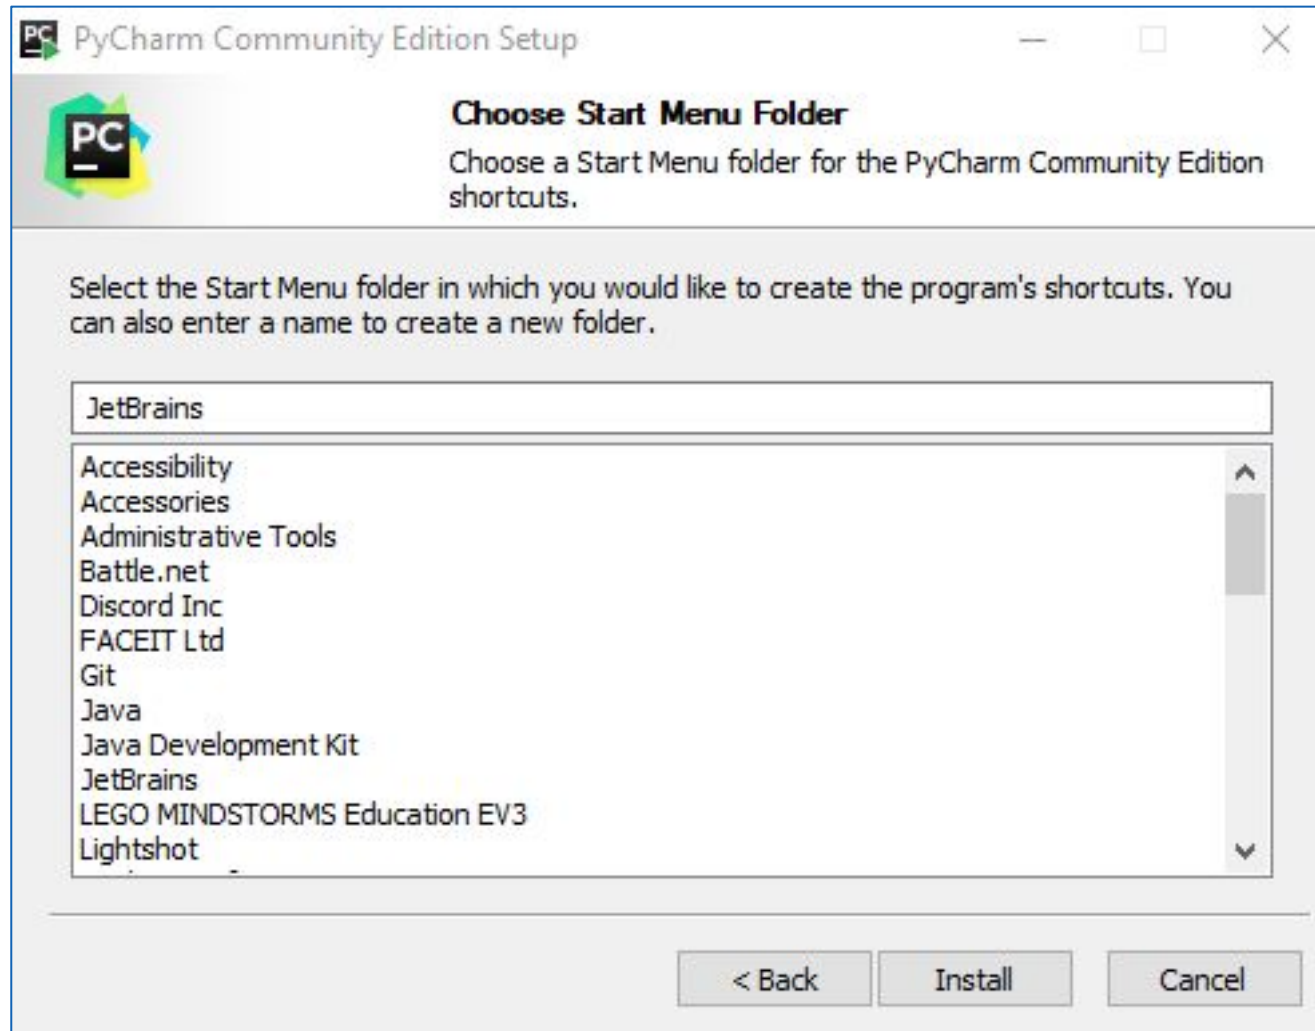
PyCharm Community Edition Setup

PC

Choose Start Menu Folder

Choose a Start Menu folder for the PyCharm Community Edition shortcuts.

Select the Start Menu folder in which you would like to create the program's shortcuts. You can also enter a name to create a new folder.

JetBrains

Accessibility
Accessories
Administrative Tools
Battle.net
Discord Inc
FACEIT Ltd
Git
Java
Java Development Kit
JetBrains
LEGO MINDSTORMS Education EV3
Lightshot
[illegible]

< Back
Install
Cancel